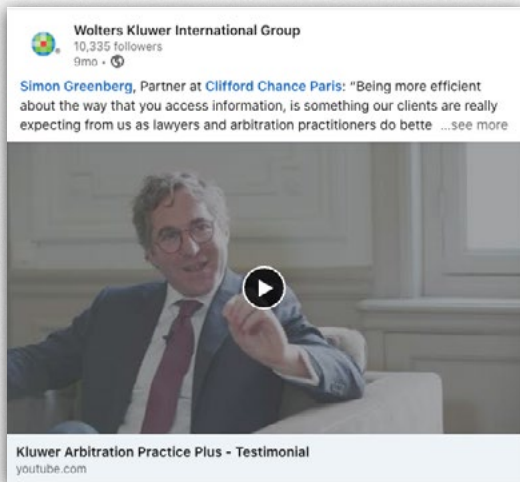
Wolters Kluwer International Group
10,335 followers
9mo •

Simon Greenberg, Partner at Clifford Chance Paris: "Being more efficient about the way that you access information, is something our clients are really expecting from us as lawyers and arbitration practitioners do bette ...see more

Kluwer Arbitration Practice Plus - Testimonial
youtube.com